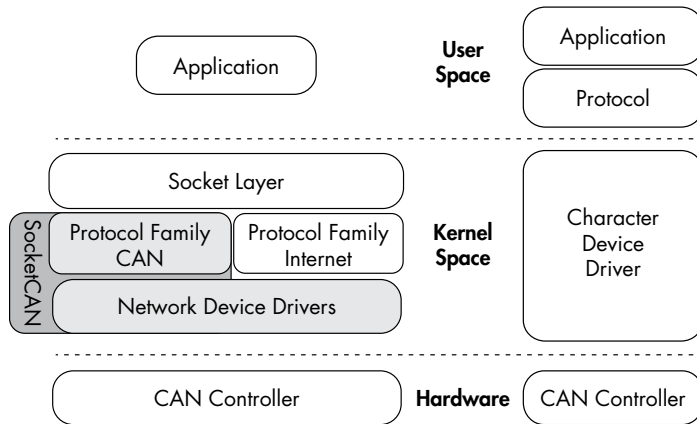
Application

User Space

Application

Protocol

Socket Layer

SocketCAN

Protocol Family CAN

Protocol Family Internet

Network Device Drivers

Kernel Space

Character Device Driver

CAN Controller

Hardware

CAN Controller